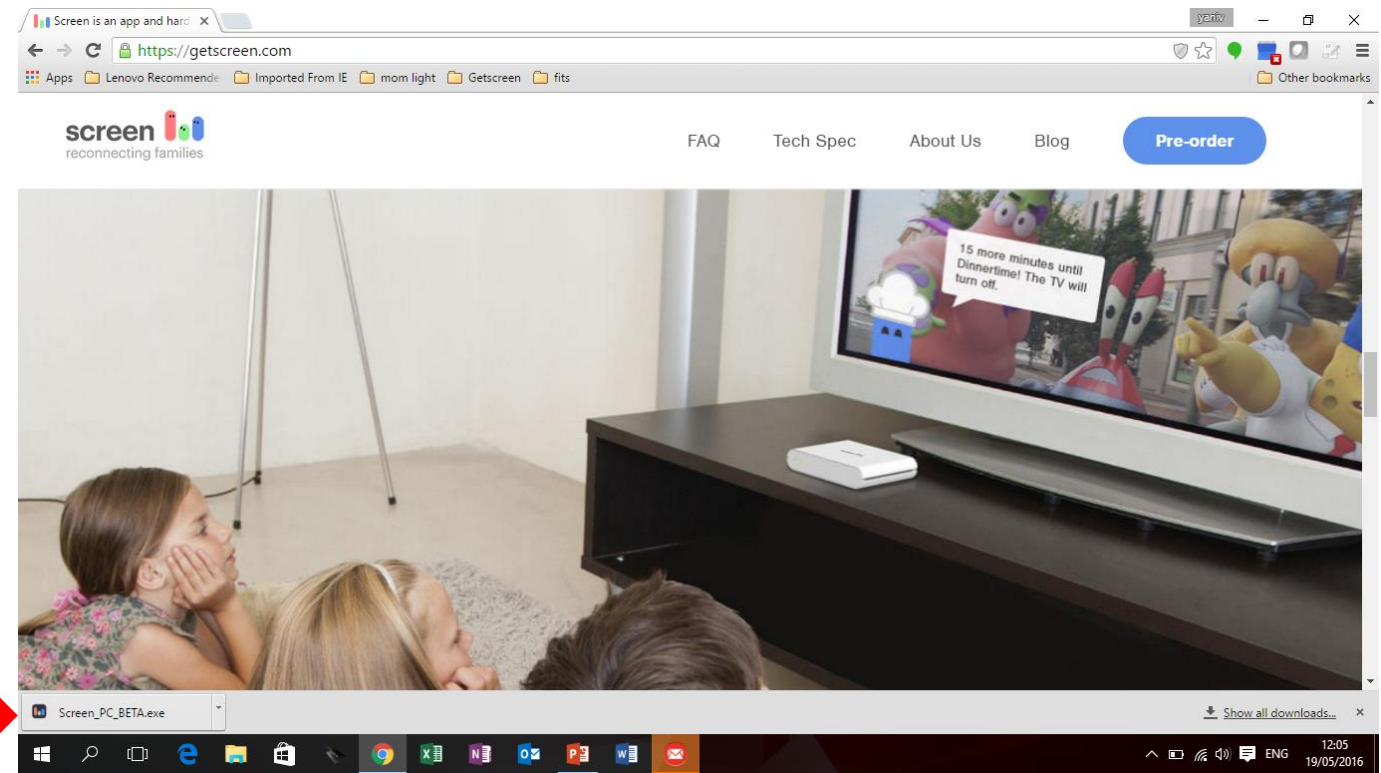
Screen is an app and hard ×

yaniv

https://getscreen.com

Apps Lenovo Recommende Imported From IE mom light Getscreen fits Other bookmarks

screen
reconnecting families

FAQ Tech Spec About Us Blog Pre-order

15 more minutes until Dinnertime! The TV will turn off.

Screen_PC_BETA.exe

Show all downloads... ×

ENG 12:05 19/05/2016